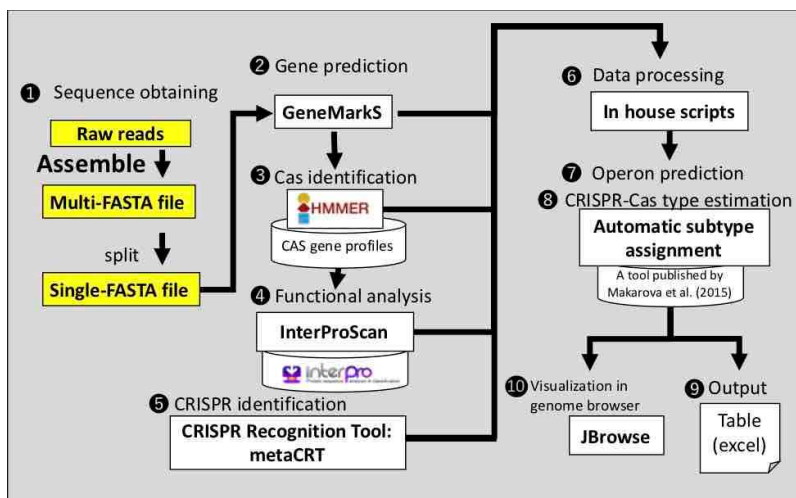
❶ Sequence obtaining

Raw reads

Assemble

Multi-FASTA file

split

Single-FASTA file

❷ Gene prediction

GeneMarkS

❸ Cas identification

HMMER

CAS gene profiles

❹ Functional analysis

InterProScan

interpro

❺ CRISPR identification

CRISPR Recognition Tool: metaCRT

❻ Data processing

In house scripts

❼ Operon prediction

❽ CRISPR-Cas type estimation

Automatic subtype assignment

A tool published by Makarova et al. (2015)

❿ Visualization in genome browser

JBrowse

❾ Output

Table (excel)